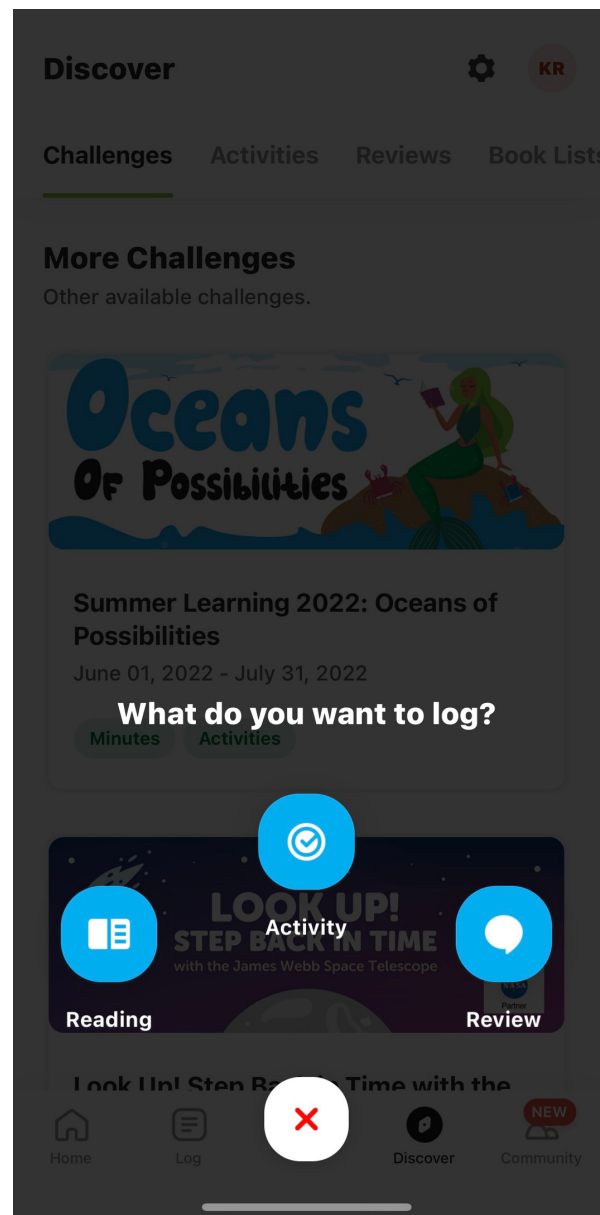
Discover

KR

Challenges Activities Reviews Book Lists

More Challenges
Other available challenges.

Oceans
Of Possibilities

Summer Learning 2022: Oceans of Possibilities
June 01, 2022 - July 31, 2022

What do you want to log?

Minutes Activities

LOOK UP!
STEP BACK IN TIME
with the James Webb Space Telescope

Activity

Reading

Review

Look Up! Step Ba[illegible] Time with the

Home Log Discover NEW Community